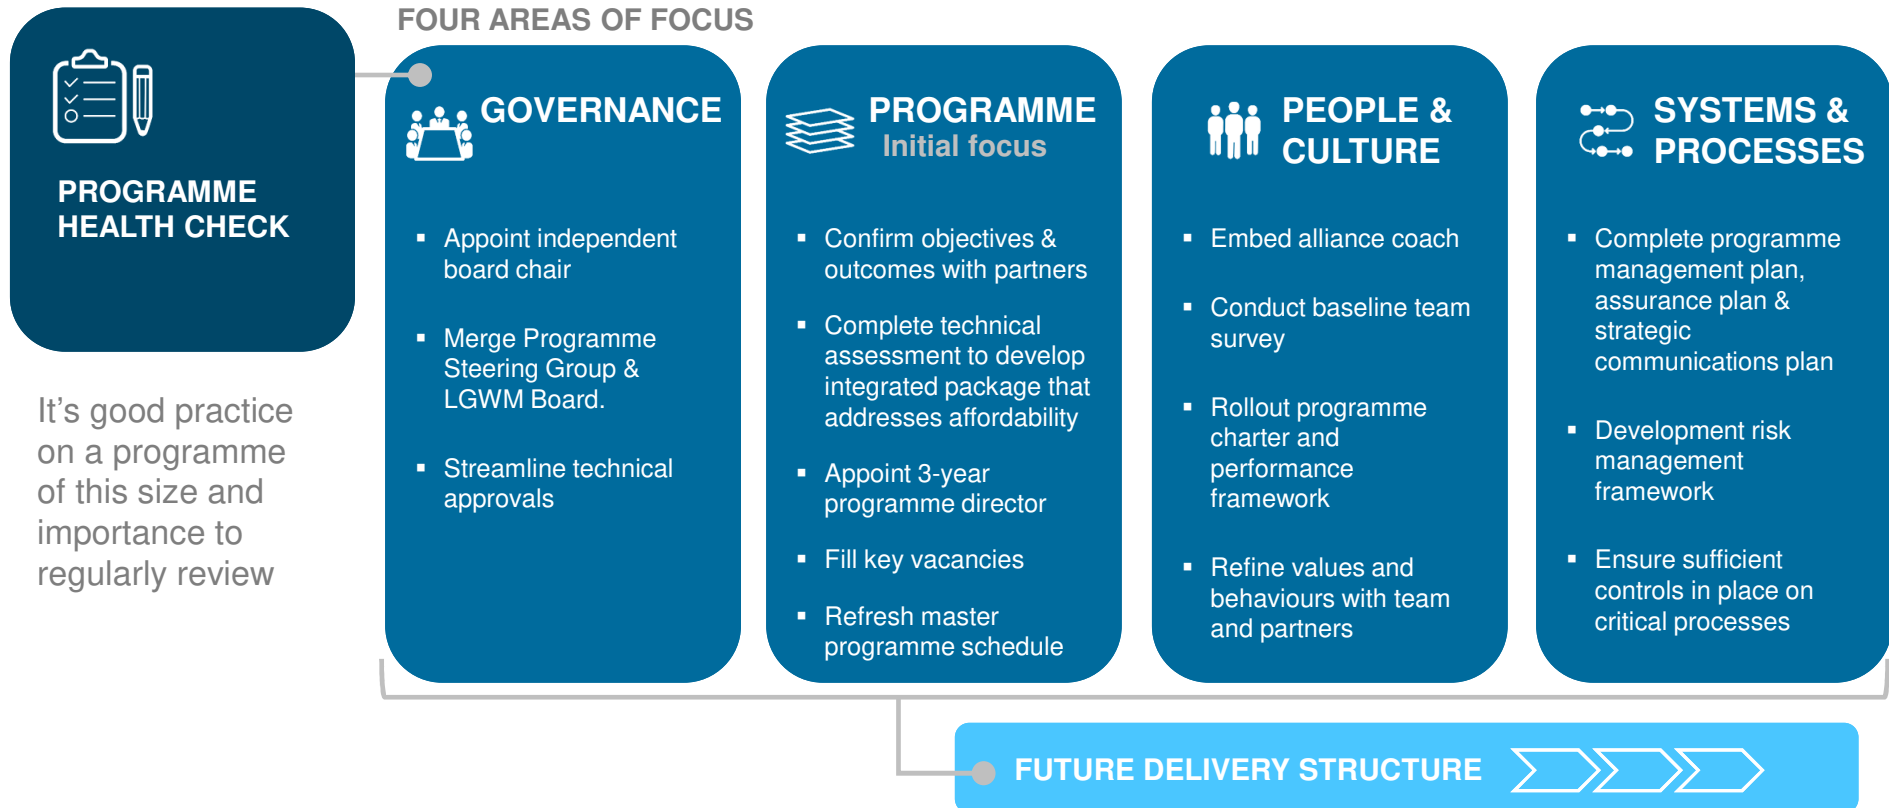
PROGRAMME HEALTH CHECK

It's good practice on a programme of this size and importance to regularly review

FOUR AREAS OF FOCUS

GOVERNANCE

- Appoint independent board chair
- Merge Programme Steering Group & LGWM Board.
- Streamline technical approvals

PROGRAMME
Initial focus

- Confirm objectives & outcomes with partners
- Complete technical assessment to develop integrated package that addresses affordability
- Appoint 3-year programme director
- Fill key vacancies
- Refresh master programme schedule

PEOPLE & CULTURE

- Embed alliance coach
- Conduct baseline team survey
- Rollout programme charter and performance framework
- Refine values and behaviours with team and partners

SYSTEMS & PROCESSES

- Complete programme management plan, assurance plan & strategic communications plan
- Development risk management framework
- Ensure sufficient controls in place on critical processes

FUTURE DELIVERY STRUCTURE